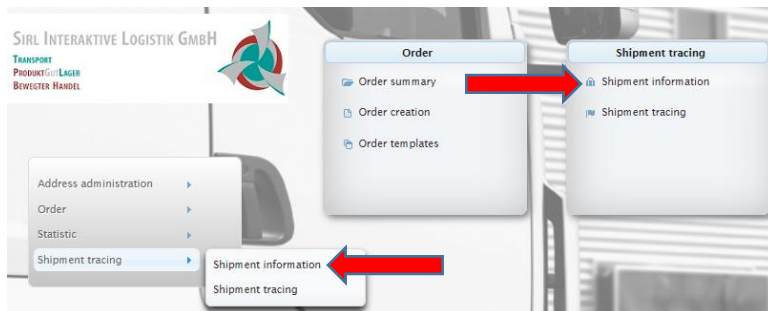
Sirl Interaktive Logistik GmbH
Transport
ProduktGutLager
Bewegter Handel

Order
Order summary
Order creation
Order templates

Shipment tracing
Shipment information
Shipment tracing

Address administration
Order
Statistic
Shipment tracing

Shipment information
Shipment tracing